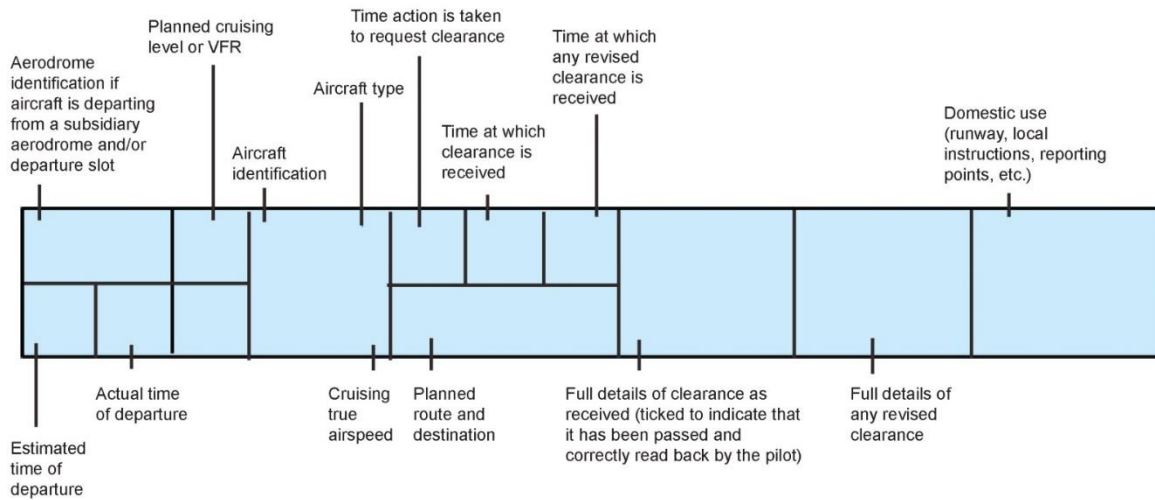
Aerodrome identification if aircraft is departing from a subsidiary aerodrome and/or departure slot

Planned cruising level or VFR

Aircraft identification

Aircraft type

Time action is taken to request clearance

Time at which clearance is received

Time at which any revised clearance is received

Domestic use (runway, local instructions, reporting points, etc.)

Estimated time of departure

Actual time of departure

Cruising true airspeed

Planned route and destination

Full details of clearance as received (ticked to indicate that it has been passed and correctly read back by the pilot)

Full details of any revised clearance